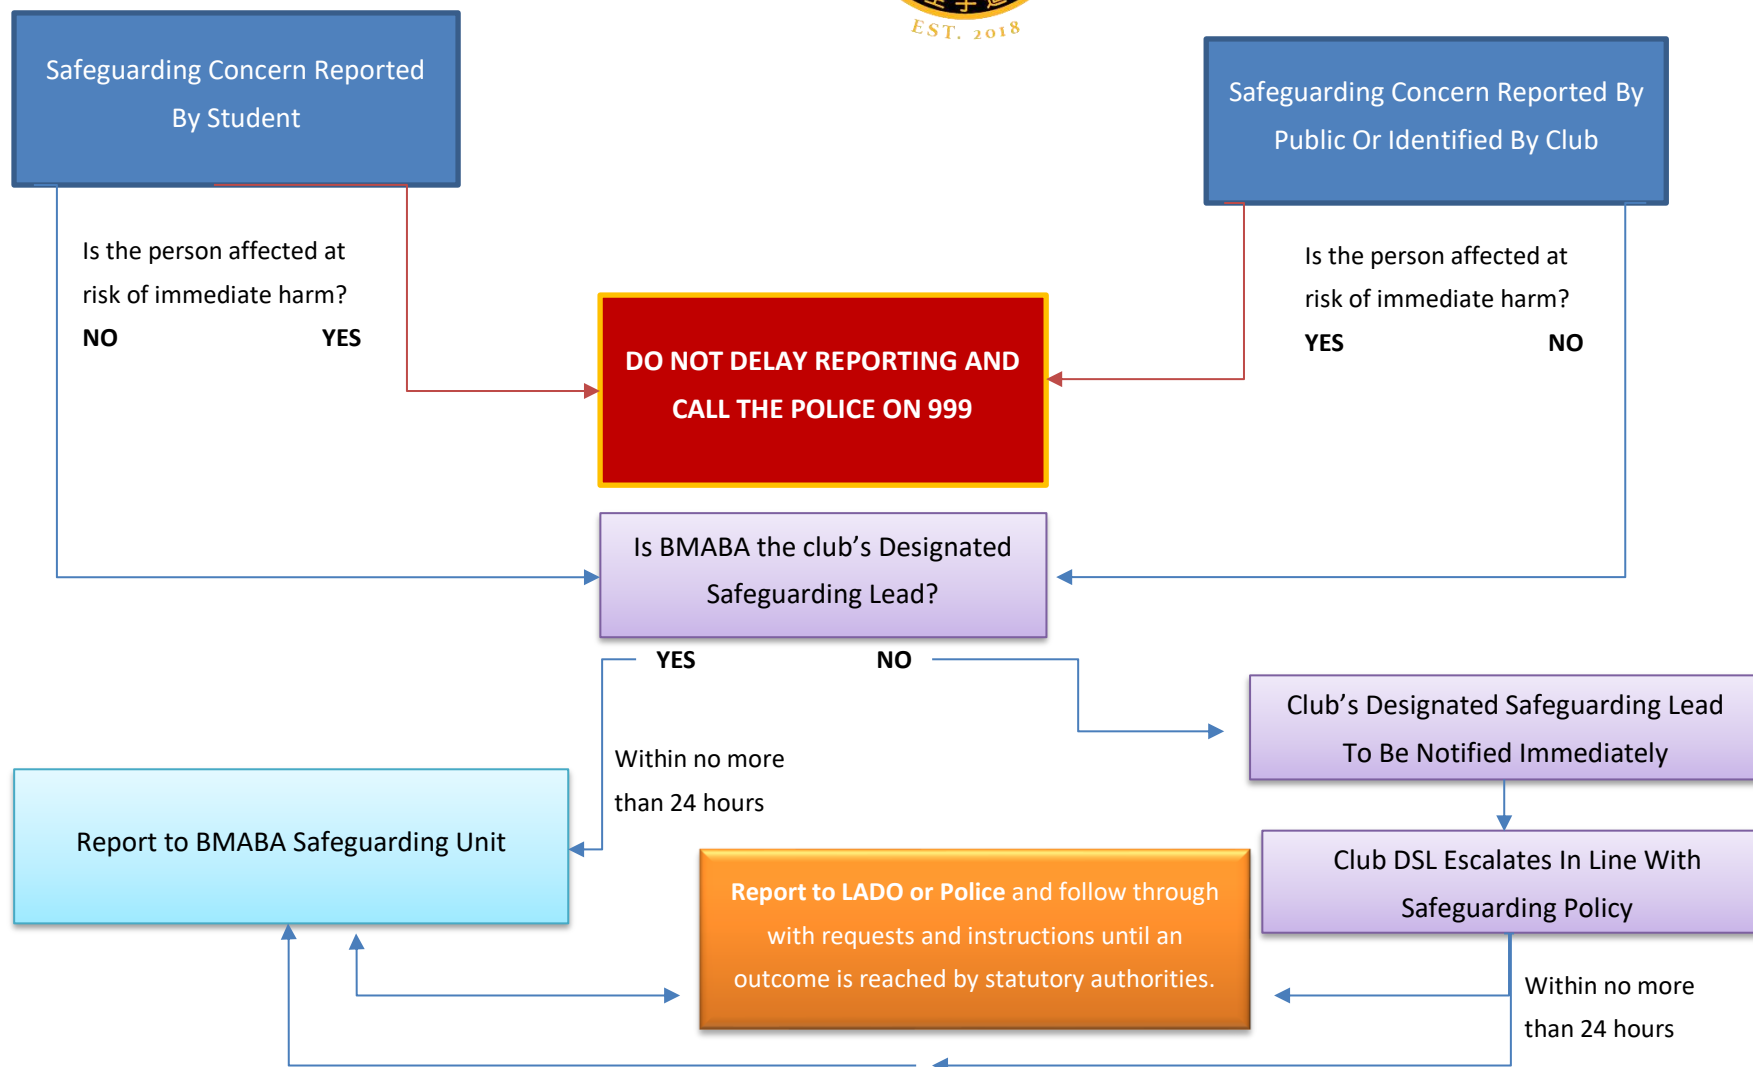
EST. 2018

Safeguarding Concern Reported By Student

Safeguarding Concern Reported By Public Or Identified By Club

Is the person affected at risk of immediate harm?

NO YES

Is the person affected at risk of immediate harm?

YES NO

DO NOT DELAY REPORTING AND CALL THE POLICE ON 999

Is BMABA the club's Designated Safeguarding Lead?

YES NO

Club's Designated Safeguarding Lead To Be Notified Immediately

Within no more than 24 hours

Report to BMABA Safeguarding Unit

Club DSL Escalates In Line With Safeguarding Policy

Report to LADO or Police and follow through with requests and instructions until an outcome is reached by statutory authorities.

Within no more than 24 hours